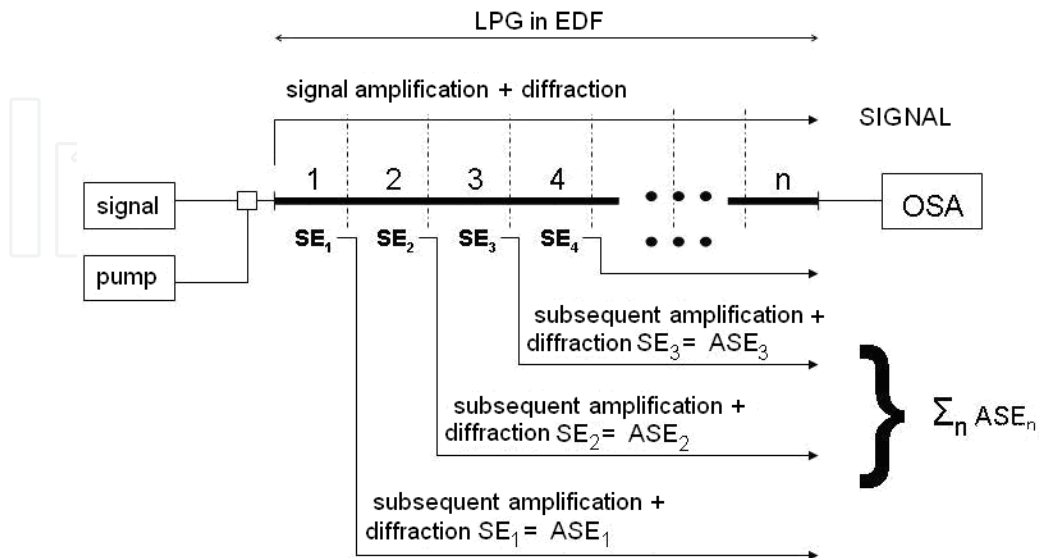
LPG in EDF

signal amplification + diffraction

SIGNAL

1 2 3 4 n

signal

pump

OSA

$SE_1$ $SE_2$ $SE_3$ $SE_4$

subsequent amplification + diffraction $SE_3 = ASE_3$

subsequent amplification + diffraction $SE_2 = ASE_2$

$\Sigma_n ASE_n$

subsequent amplification + diffraction $SE_1 = ASE_1$